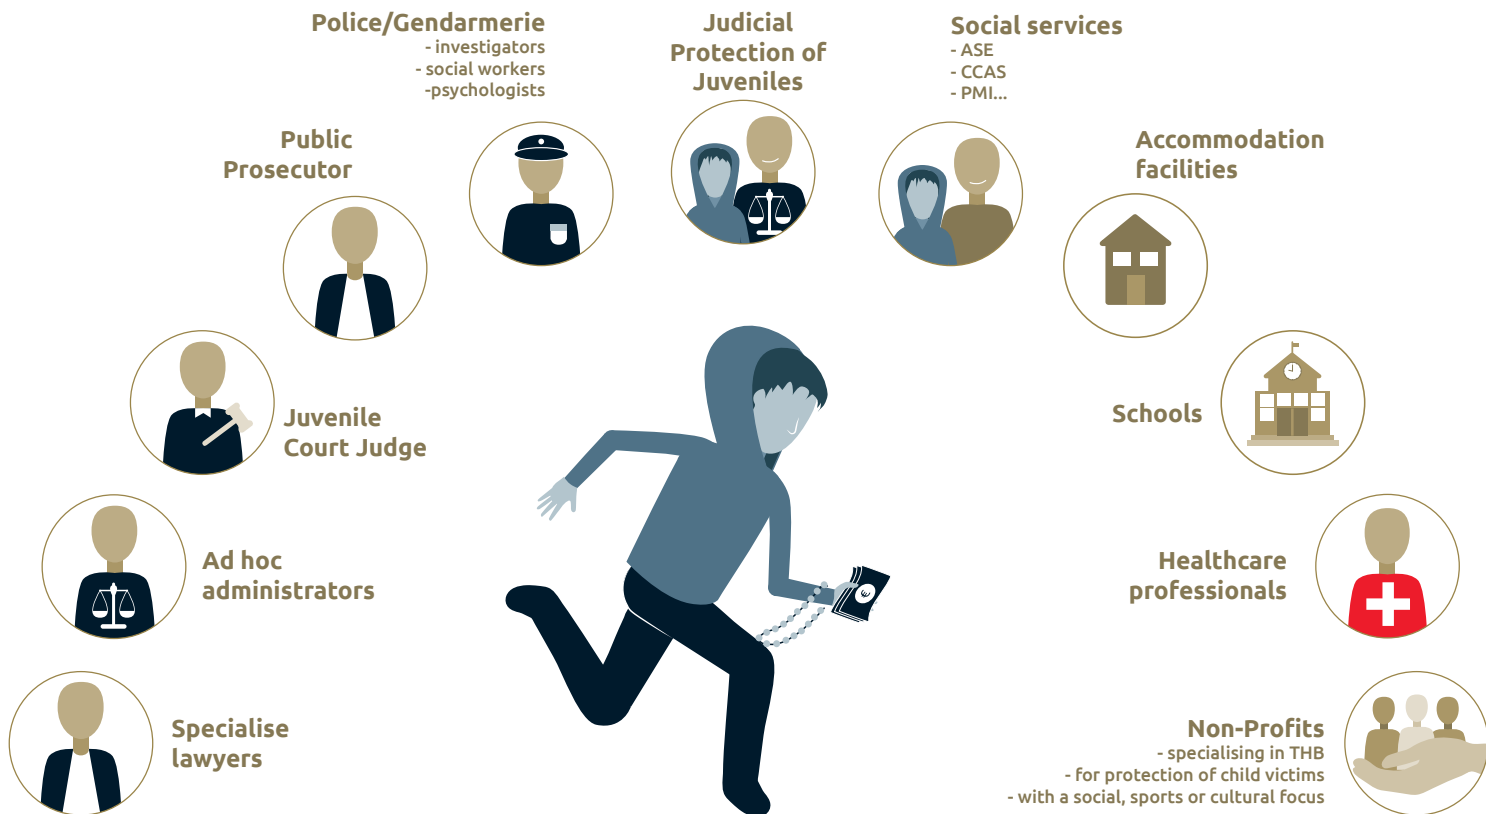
Police/Gendarmerie
- investigators
- social workers
-psychologists

Judicial Protection of Juveniles

Social services
- ASE
- CCAS
- PMI...

Public Prosecutor

Accommodation facilities

Juvenile Court Judge

Schools

Ad hoc administrators

Healthcare professionals

Specialise lawyers

Non-Profits
- specialising in THB
- for protection of child victims
- with a social, sports or cultural focus